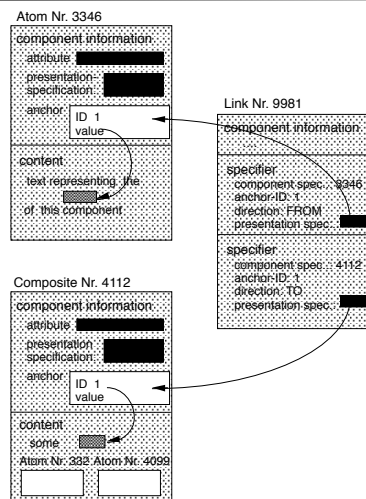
Atom Nr. 3346

component information

attribute

presentation specification

anchor

ID 1
value

content

text representing the

of this component

Link Nr. 9981

component information

specifier
component spec.: 3346
anchor-ID: 1
direction: FROM
presentation spec.

specifier
component spec.: 4112
anchor-ID: 1
direction: TO
presentation spec.

Composite Nr. 4112

component information

attribute

presentation specification

anchor

ID 1
value

content

some

Atom Nr. 332 Atom Nr. 4099